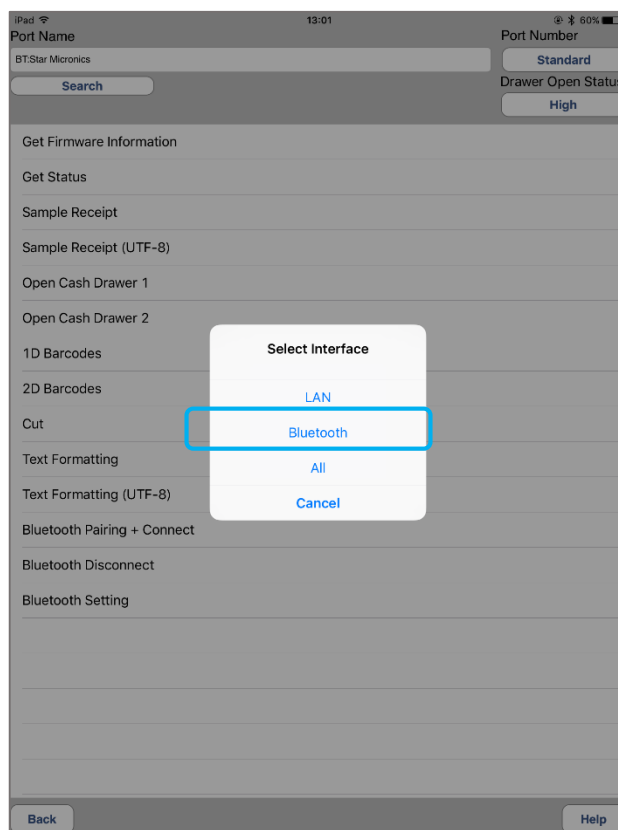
iPad 13:01 60%

Port Name
BT:Star Micronics
Search

Port Number
Standard
Drawer Open Status
High

Get Firmware Information
Get Status
Sample Receipt
Sample Receipt (UTF-8)
Open Cash Drawer 1
Open Cash Drawer 2
1D Barcodes
2D Barcodes
Cut
Text Formatting
Text Formatting (UTF-8)
Bluetooth Pairing + Connect
Bluetooth Disconnect
Bluetooth Setting

Select Interface
LAN
Bluetooth
All
Cancel

Back
Help